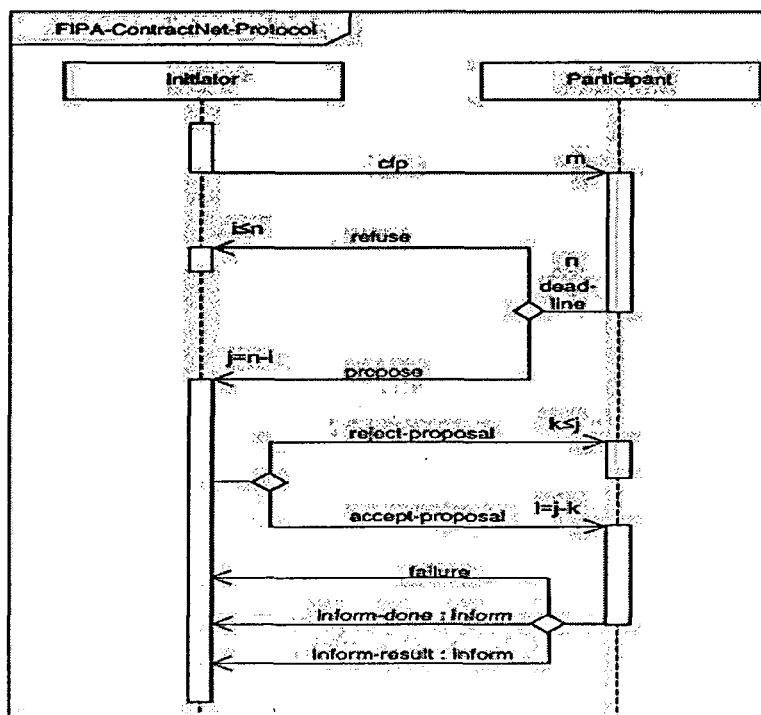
FIPA-ContractNet-Protocol

Initiator

Participant

cfp

m

i≤n

refuse

n

dead-line

j=n-i

propose

k≤j

reject-proposal

l=j-k

accept-proposal

failure

inform-done : inform

inform-result : inform